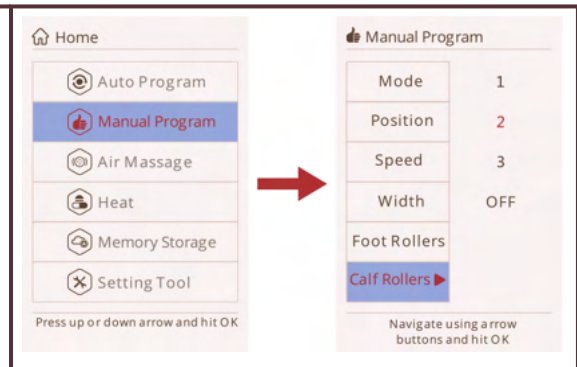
Home

Auto Program

Manual Program

Air Massage

Heat

Memory Storage

Setting Tool

Press up or down arrow and hit OK

Manual Program

| Mode | 1 |
|---|---|
| Position | 2 |
| Speed | 3 |
| Width | OFF |
| Foot Rollers | |
| Calf Rollers ▶ | |

Navigate using arrow buttons and hit OK